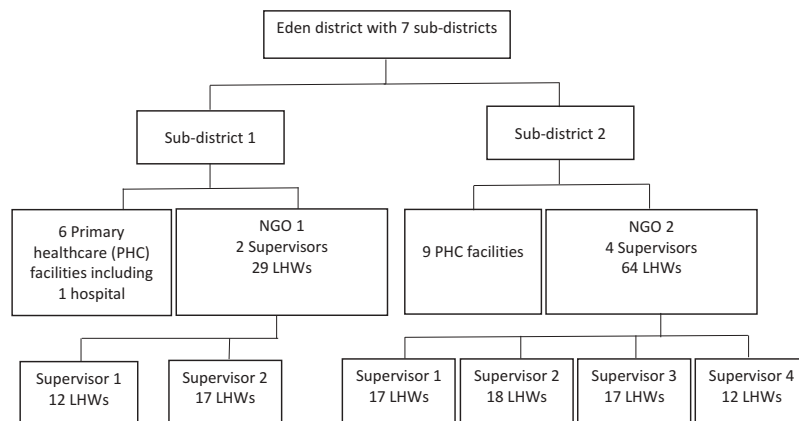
Eden district with 7 sub-districts

Sub-district 1

Sub-district 2

6 Primary healthcare (PHC) facilities including 1 hospital

NGO 1
2 Supervisors
29 LHWs

9 PHC facilities

NGO 2
4 Supervisors
64 LHWs

Supervisor 1
12 LHWs

Supervisor 2
17 LHWs

Supervisor 1
17 LHWs

Supervisor 2
18 LHWs

Supervisor 3
17 LHWs

Supervisor 4
12 LHWs